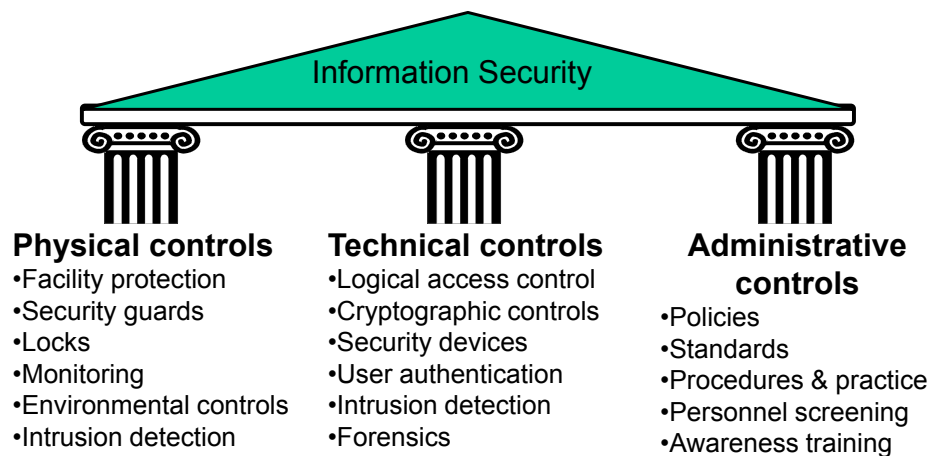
Information Security

Physical controls
•Facility protection
•Security guards
•Locks
•Monitoring
•Environmental controls
•Intrusion detection

Technical controls
•Logical access control
•Cryptographic controls
•Security devices
•User authentication
•Intrusion detection
•Forensics

Administrative controls
•Policies
•Standards
•Procedures & practice
•Personnel screening
•Awareness training